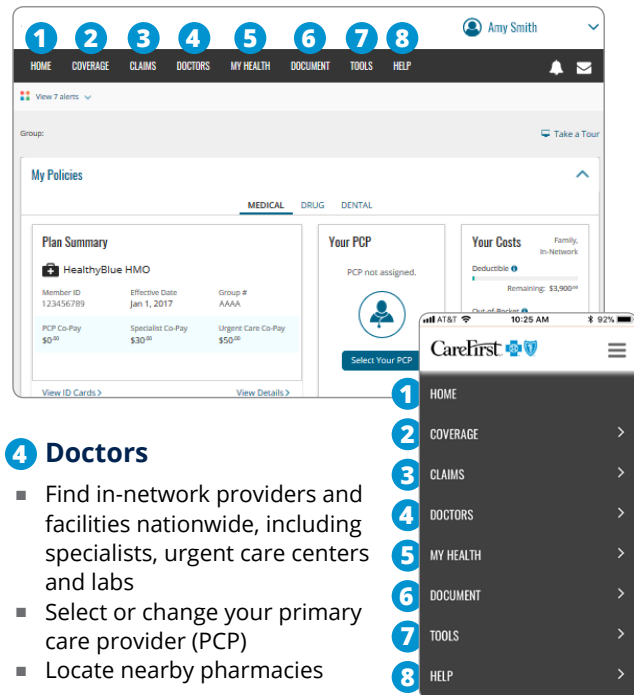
Amy Smith

1 HOME 2 COVERAGE 3 CLAIMS 4 DOCTORS 5 MY HEALTH 6 DOCUMENT 7 TOOLS 8 HELP

View 7 alerts

Group:

Take a Tour

My Policies

MEDICAL DRUG DENTAL

Plan Summary

HealthyBlue HMO

| Member ID | Effective Date | Group # |
|---|---|---|
| 123456789 | Jan 1, 2017 | AAAA |

| PCP Co-Pay | Specialist Co-Pay | Urgent Care Co-Pay |
|---|---|---|
| $0$^{00}$ | $30$^{00}$ | $50$^{00}$ |

View ID Cards >

View Details >

Your PCP

PCP not assigned.

Select Your PCP

Your Costs

Family, In-Network

Deductible

Remaining: $3,900$^{00}$

Out of Pocket

AT&T 10:25 AM 92%

CareFirst

1 HOME
2 COVERAGE
3 CLAIMS
4 DOCTORS
5 MY HEALTH
6 DOCUMENT
7 TOOLS
8 HELP

4 Doctors

■ Find in-network providers and facilities nationwide, including specialists, urgent care centers and labs
■ Select or change your primary care provider (PCP)
■ Locate nearby pharmacies